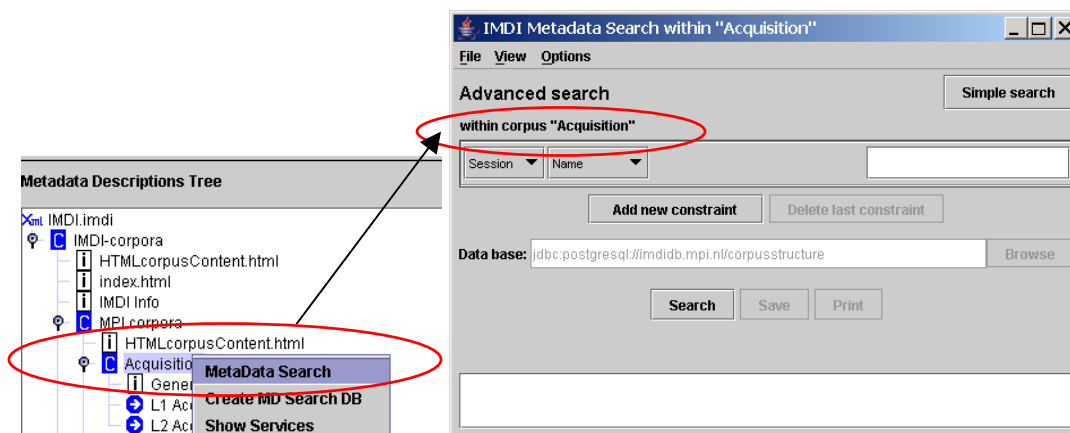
Metadata Descriptions Tree

Xml IMDI.imdi
C IMDI-corpora
i HTMLcorpusContent.html
i index.html
i IMDI Info
C MPI corpora
i HTMLcorpusContent.html
C Acquisitio
i Gener
L1 Ac
L2 Ac

MetaData Search
Create MD Search DB
Show Services

IMDI Metadata Search within "Acquisition"
File View Options
Advanced search
Simple search
within corpus "Acquisition"
Session
Name
Add new constraint
Delete last constraint
Data base: jdbc:postgresql://imdidb.mpi.nl/corpusstructure
Browse
Search
Save
Print